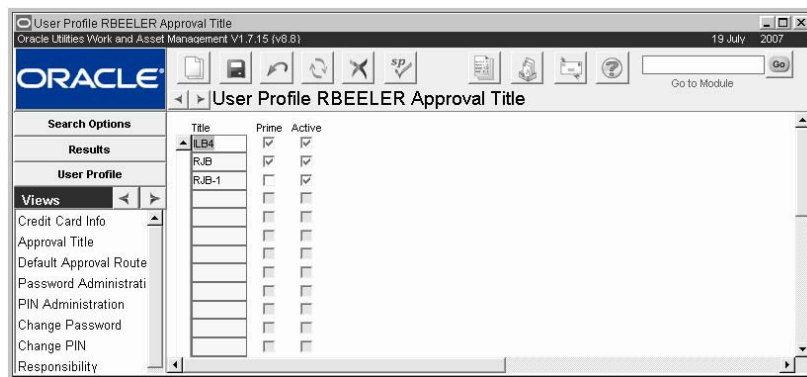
User Profile RBEELER Approval Title
Oracle Utilities Work and Asset Management V1.7.15 (v8.8)
19 July 2007

ORACLE

Go to Module
Go

User Profile RBEELER Approval Title

Search Options
Results
User Profile
Views
Credit Card Info
Approval Title
Default Approval Route
Password Administrati
PIN Administration
Change Password
Change PIN
Responsibility

| Title | Prime | Active |
|---|---|---|
| ILB4 | ☑ | ☑ |
| RJB | ☑ | ☑ |
| RJB-1 | ☐ | ☑ |
|  | ☐ | ☐ |
|  | ☐ | ☐ |
|  | ☐ | ☐ |
|  | ☐ | ☐ |
|  | ☐ | ☐ |
|  | ☐ | ☐ |
|  | ☐ | ☐ |
|  | ☐ | ☐ |
|  | ☐ | ☐ |